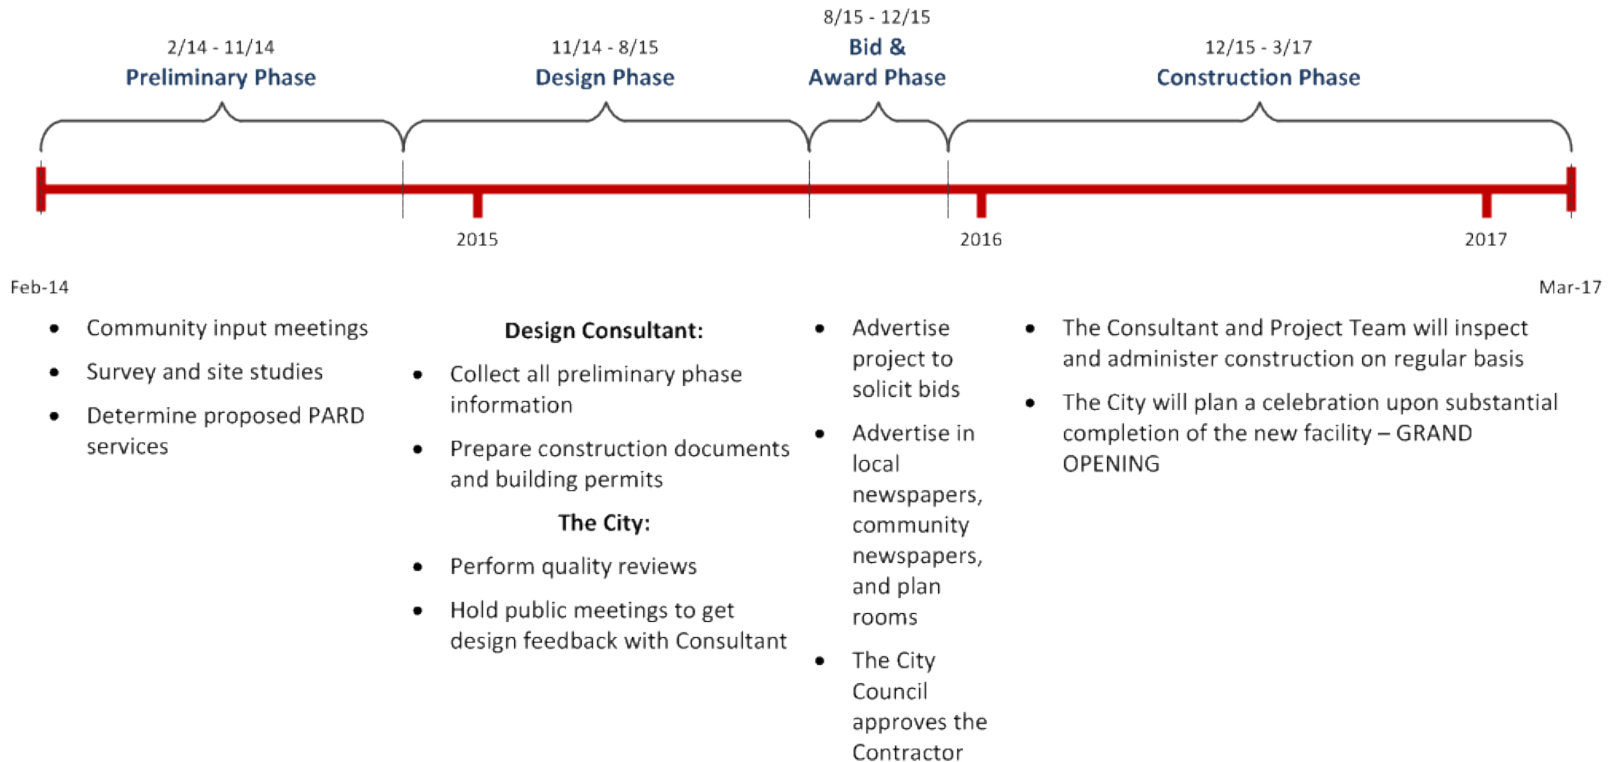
2/14 - 11/14
Preliminary Phase

11/14 - 8/15
Design Phase

8/15 - 12/15
Bid & Award Phase

12/15 - 3/17
Construction Phase

2015

2016

2017

Feb-14

Mar-17

- Community input meetings
- Survey and site studies
- Determine proposed PARD services

Design Consultant:

- Collect all preliminary phase information
- Prepare construction documents and building permits

The City:

- Perform quality reviews
- Hold public meetings to get design feedback with Consultant

- Advertise project to solicit bids
- Advertise in local newspapers, community newspapers, and plan rooms
- The City Council approves the Contractor

- The Consultant and Project Team will inspect and administer construction on regular basis
- The City will plan a celebration upon substantial completion of the new facility – GRAND OPENING